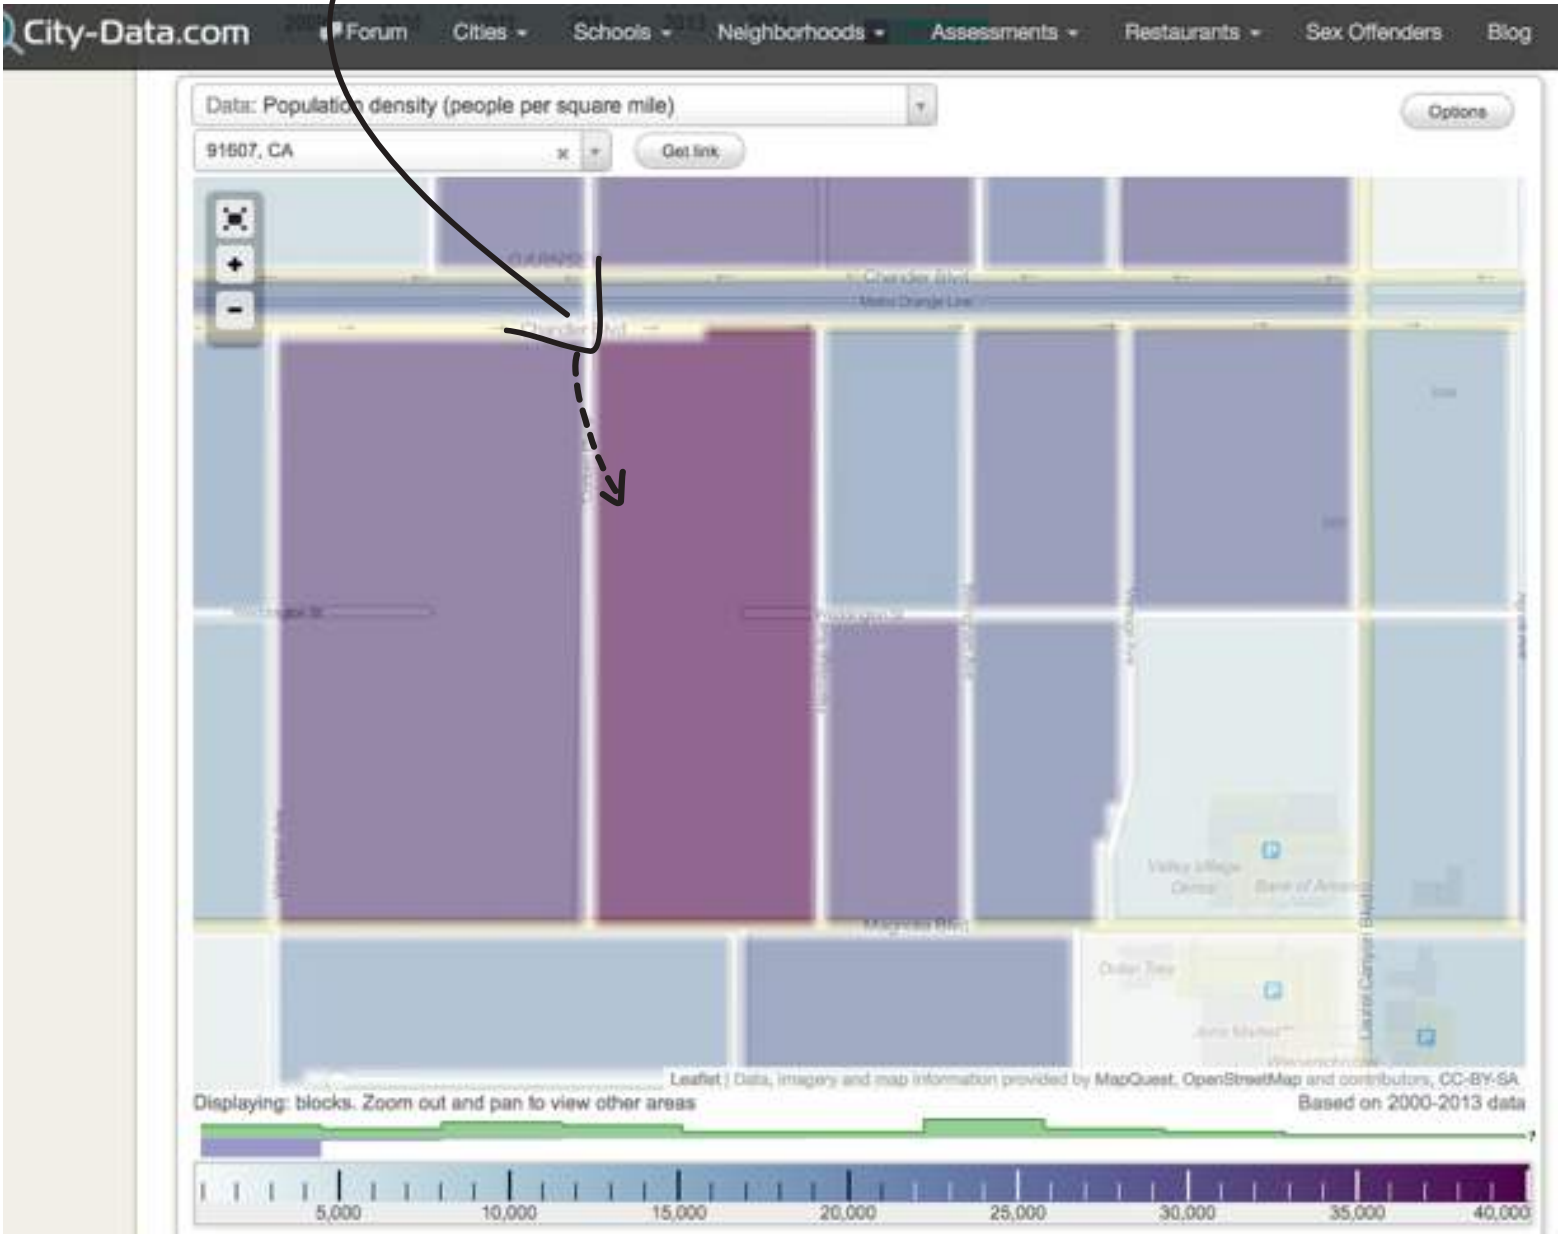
City-Data.com Forum Cities Schools Neighborhoods Assessments Restaurants Sex Offenders Blog

Data: Population density (people per square mile)

Options

91607, CA

Get link

Chandler Blvd

Metro Orange Line

Chandler Blvd

Magnolia Blvd

Laurel Canyon Blvd

Valley Village

Bank of America

Dollar Tree

Leaflet | Data, imagery and map information provided by MapQuest, OpenStreetMap and contributors, CC-BY-SA

Displaying: blocks. Zoom out and pan to view other areas

Based on 2000-2013 data

5,000 10,000 15,000 20,000 25,000 30,000 35,000 40,000